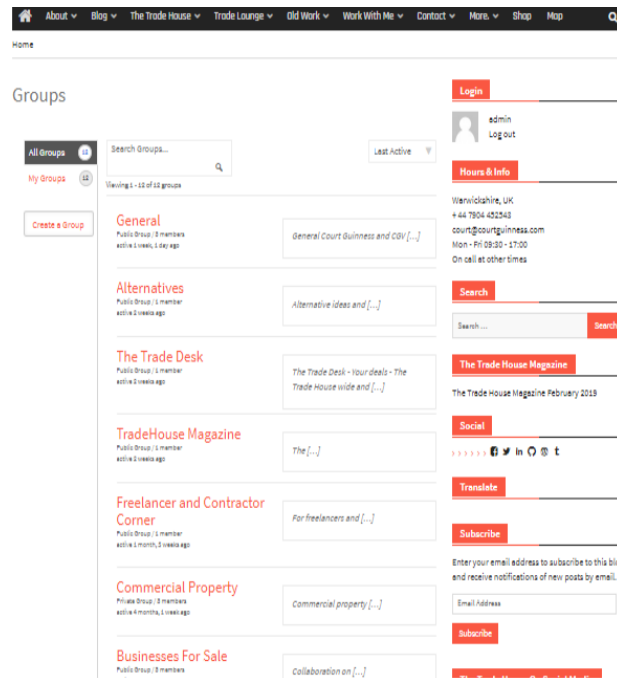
About Blog The Trade House Trade Lounge Old Work Work With Me Contact More. Shop Map

Home

Groups

All Groups
My Groups

Create a Group

Search Groups...

Last Active

Viewing 1 - 10 of 10 groups

General
Public Group / 8 members
active 1 week, 1 day ago
General Court Guinness and CGV [...]

Alternatives
Public Group / 1 member
active 2 weeks ago
Alternative ideas and [...]

The Trade Desk
Public Group / 1 member
active 2 weeks ago
The Trade Desk - Your deals - The Trade House wide and [...]

TradeHouse Magazine
Public Group / 1 member
active 2 weeks ago
The [...]

Freelancer and Contractor Corner
Public Group / 1 member
active 1 month, 3 weeks ago
For freelancers and [...]

Commercial Property
Private Group / 3 members
active 4 months, 1 week ago
Commercial property [...]

Businesses For Sale
Public Group / 3 members
Collaboration on [...]

Login
admin
Log out

Hours & Info
Warwickshire, UK
+44 7904 432543
court@courtguinness.com
Mon - Fri 09:30 - 17:00
On call at other times

Search
Search ...
Search

The Trade House Magazine
The Trade House Magazine February 2019

Social

Translate

Subscribe
Enter your email address to subscribe to this bl and receive notifications of new posts by email.
Email Address
Subscribe